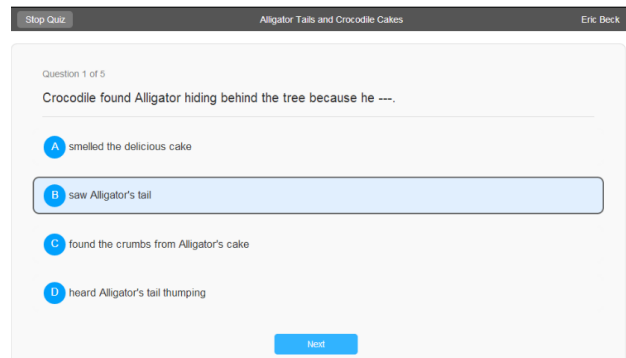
Stop Quiz
Alligator Tails and Crocodile Cakes
Eric Beck

Question 1 of 5

Crocodile found Alligator hiding behind the tree because he ---.

A smelled the delicious cake

B saw Alligator's tail

C found the crumbs from Alligator's cake

D heard Alligator's tail thumping

Next